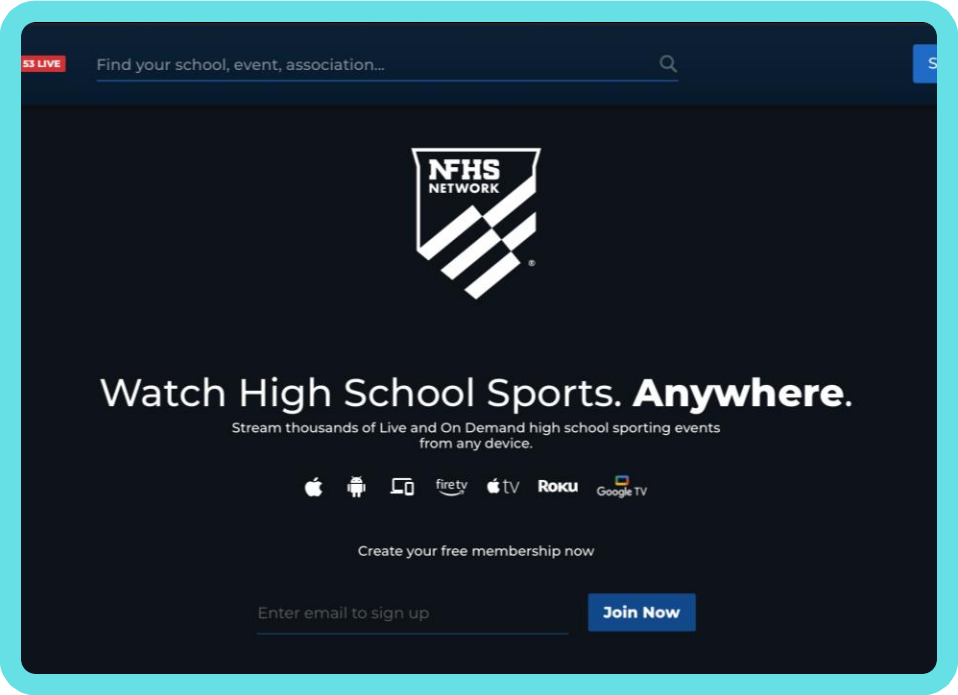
53 LIVE

Find your school, event, association...

S

NFHS NETWORK

Watch High School Sports. **Anywhere**.

Stream thousands of Live and On Demand high school sporting events from any device.

fire tv tv Roku Google TV

Create your free membership now

Enter email to sign up

Join Now